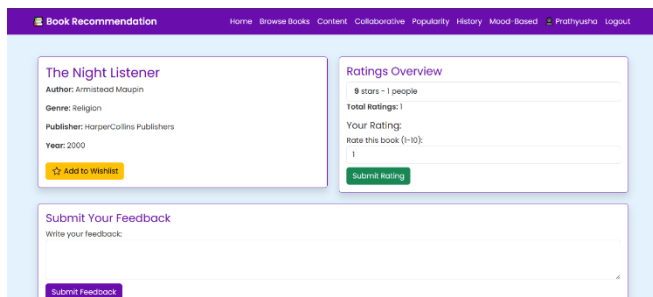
Book Recommendation

Home Browse Books Content Collaborative Popularity History Mood-Based Prathyusha Logout

The Night Listener

Author: Armistead Maupin

Genre: Religion

Publisher: HarperCollins Publishers

Year: 2000

Add to Wishlist

Ratings Overview

9 stars - 1 people

Total Ratings: 1

Your Rating:

Rate this book (1-10):

1

Submit Rating

Submit Your Feedback

Write your feedback:

Submit Feedback